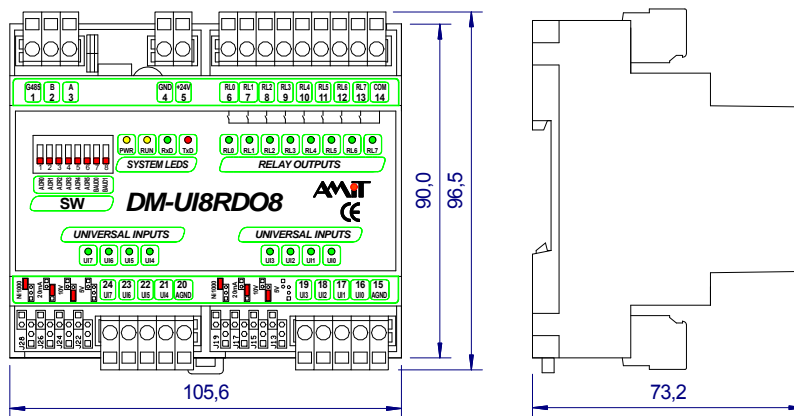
G485 1
B 2
A 3
GND 4
+24V 5
RL0 6
RL1 7
RL2 8
RL3 9
RL4 10
RL5 11
RL6 12
RL7 13
COM 14

PWR RUN RxD TxD
SYSTEM LEDS
RL0 RL1 RL2 RL3 RL4 RL5 RL6 RL7
RELAY OUTPUTS

1 2 3 4 5 6 7 8
ADR0 ADR1 ADR2 ADR3 ADR4 BAUD0 BAUD1
SW

DM-UI8RDO8
AMIT
CE

UNIVERSAL INPUTS
UNIVERSAL INPUTS
UI7 UI6 UI5 UI4
UI3 UI2 UI1 UI0

24 UI7
23 UI6
22 UI5
21 UI4
20 AGND
19 UI3
18 UI2
17 UI1
16 UI0
15 AGND

J28 J26 J24 J22
J19 J17 J15 J13

90,0
96,5
105,6
73,2